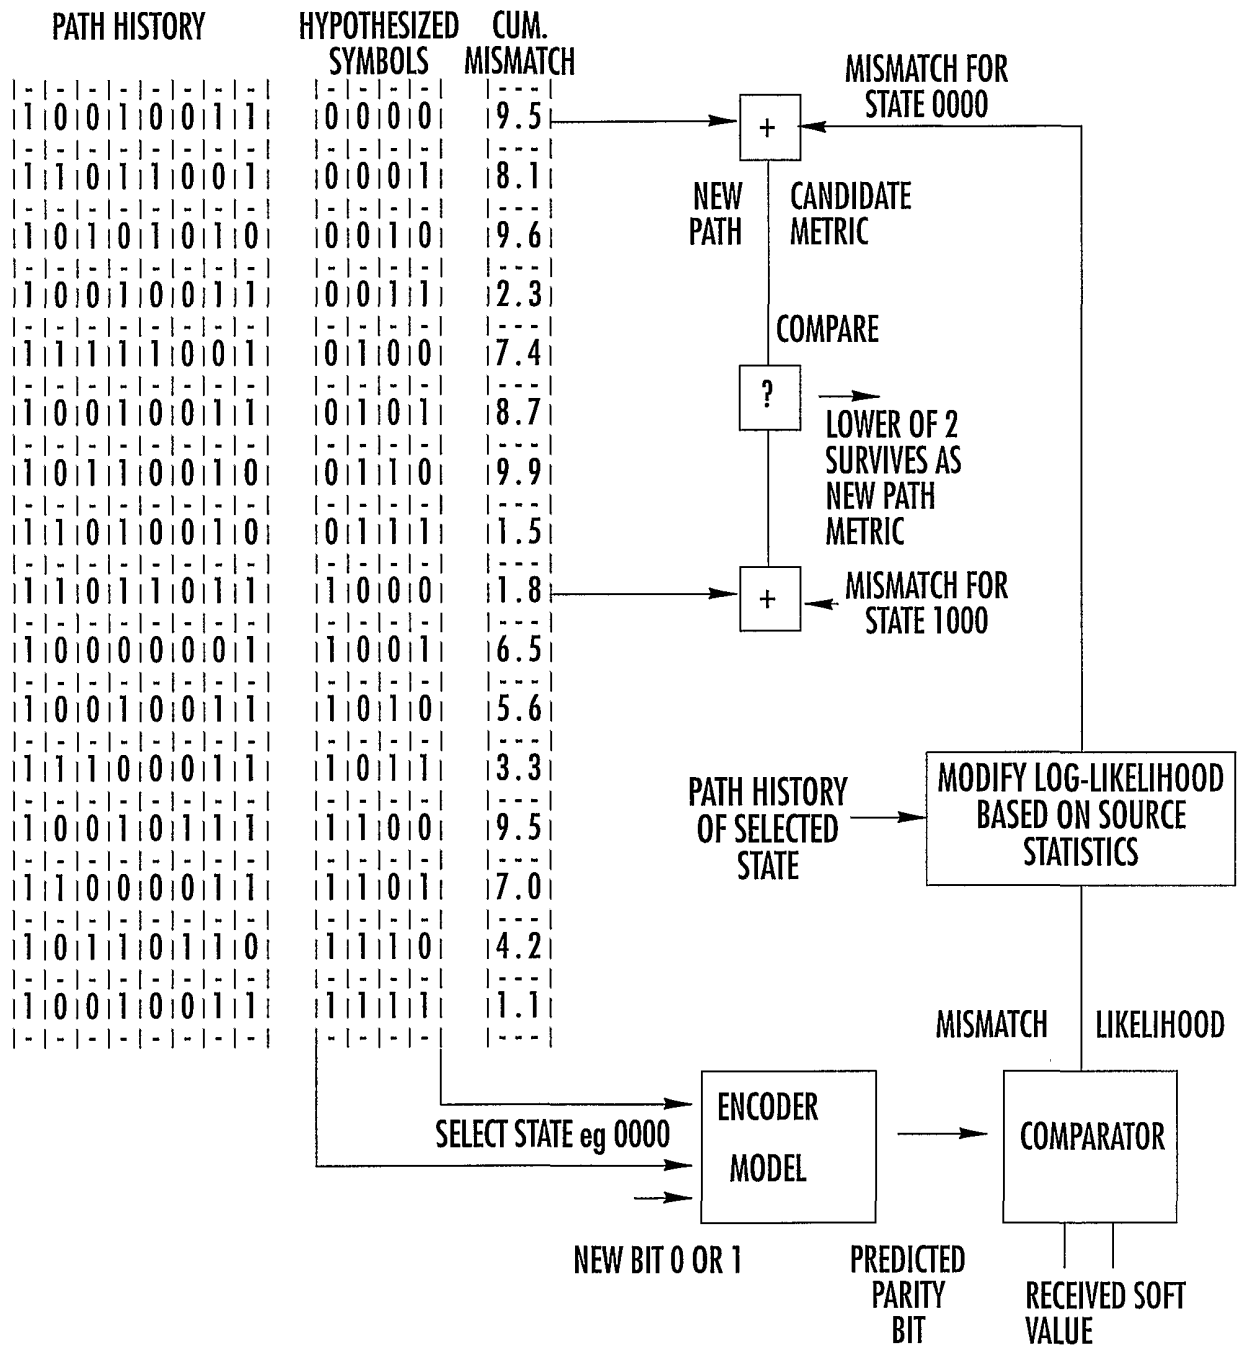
PATH HISTORY

| 1 | 0 | 0 | 1 | 0 | 0 | 1 | 1 |
|---|---|---|---|---|---|---|---|
| 1 | 1 | 0 | 1 | 1 | 0 | 0 | 1 |
| 1 | 0 | 1 | 0 | 1 | 0 | 1 | 0 |
| 1 | 0 | 0 | 1 | 0 | 0 | 1 | 1 |
| 1 | 1 | 1 | 1 | 1 | 0 | 0 | 1 |
| 1 | 0 | 0 | 1 | 0 | 0 | 1 | 1 |
| 1 | 0 | 1 | 1 | 0 | 0 | 1 | 0 |
| 1 | 1 | 0 | 1 | 0 | 0 | 1 | 0 |
| 1 | 1 | 0 | 1 | 1 | 0 | 1 | 1 |
| 1 | 0 | 0 | 0 | 0 | 0 | 0 | 1 |
| 1 | 0 | 0 | 1 | 0 | 0 | 1 | 1 |
| 1 | 1 | 1 | 0 | 0 | 0 | 1 | 1 |
| 1 | 0 | 0 | 1 | 0 | 1 | 1 | 1 |
| 1 | 1 | 0 | 0 | 0 | 0 | 1 | 1 |
| 1 | 0 | 1 | 1 | 0 | 1 | 1 | 0 |
| 1 | 0 | 0 | 1 | 0 | 0 | 1 | 1 |

HYPOTHESIZED SYMBOLS

| 0 | 0 | 0 | 0 |
|---|---|---|---|
| 0 | 0 | 0 | 1 |
| 0 | 0 | 1 | 0 |
| 0 | 0 | 1 | 1 |
| 0 | 1 | 0 | 0 |
| 0 | 1 | 0 | 1 |
| 0 | 1 | 1 | 0 |
| 0 | 1 | 1 | 1 |
| 1 | 0 | 0 | 0 |
| 1 | 0 | 0 | 1 |
| 1 | 0 | 1 | 0 |
| 1 | 0 | 1 | 1 |
| 1 | 1 | 0 | 0 |
| 1 | 1 | 0 | 1 |
| 1 | 1 | 1 | 0 |
| 1 | 1 | 1 | 1 |

CUM. MISMATCH

| 9.5 |
|---|
| 8.1 |
| 9.6 |
| 2.3 |
| 7.4 |
| 8.7 |
| 9.9 |
| 1.5 |
| 1.8 |
| 6.5 |
| 5.6 |
| 3.3 |
| 9.5 |
| 7.0 |
| 4.2 |
| 1.1 |

MISMATCH FOR STATE 0000

+

NEW PATH

CANDIDATE METRIC

COMPARE

?

LOWER OF 2 SURVIVES AS NEW PATH METRIC

+

MISMATCH FOR STATE 1000

PATH HISTORY OF SELECTED STATE

MODIFY LOG-LIKELIHOOD BASED ON SOURCE STATISTICS

MISMATCH

LIKELIHOOD

SELECT STATE eg 0000

ENCODER MODEL

COMPARATOR

NEW BIT 0 OR 1

PREDICTED PARITY BIT

RECEIVED SOFT VALUE